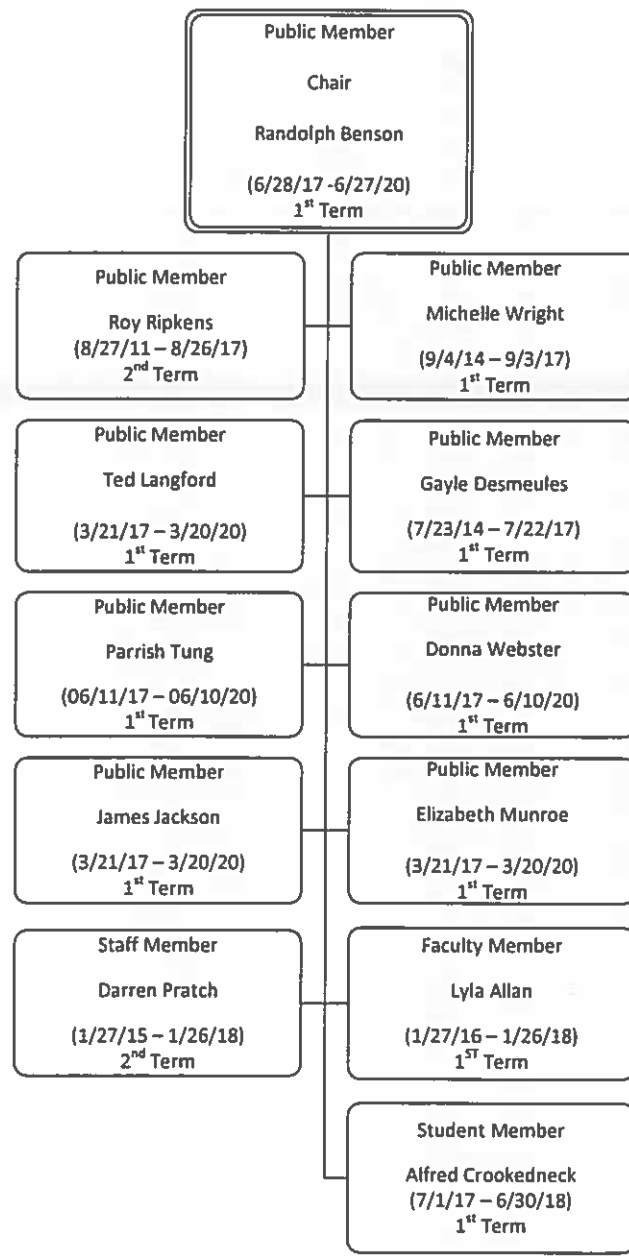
Public Member

Chair

Randolph Benson

(6/28/17 -6/27/20)
1$^{st}$ Term

Public Member

Roy Ripkens
(8/27/11 – 8/26/17)
2$^{nd}$ Term

Public Member

Michelle Wright

(9/4/14 – 9/3/17)
1$^{st}$ Term

Public Member

Ted Langford

(3/21/17 – 3/20/20)
1$^{st}$ Term

Public Member

Gayle Desmeules

(7/23/14 – 7/22/17)
1$^{st}$ Term

Public Member

Parrish Tung

(06/11/17 – 06/10/20)
1$^{st}$ Term

Public Member

Donna Webster

(6/11/17 – 6/10/20)
1$^{st}$ Term

Public Member

James Jackson

(3/21/17 – 3/20/20)
1$^{st}$ Term

Public Member

Elizabeth Munroe

(3/21/17 – 3/20/20)
1$^{st}$ Term

Staff Member

Darren Pratch

(1/27/15 – 1/26/18)
2$^{nd}$ Term

Faculty Member

Lyla Allan

(1/27/16 – 1/26/18)
1$^{ST}$ Term

Student Member

Alfred Crookedneck
(7/1/17 – 6/30/18)
1$^{st}$ Term